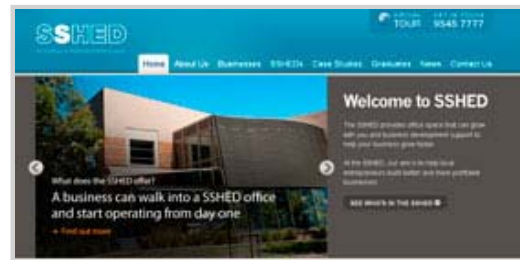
SSHED

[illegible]

VIRTUAL TOUR

GET IN TOUCH 9545 7777

Home About Us Businesses SSHEDs Case Studies Graduates News Contact Us

What does the SSHED offer?

A business can walk into a SSHED office and start operating from day one

Find out more

Welcome to SSHED

The SSHED provides office space that can grow with you and business development support to help your business grow faster.

At the SSHED, our aim is to help local entrepreneurs build better and more profitable businesses.

SEE WHAT'S IN THE SSHED